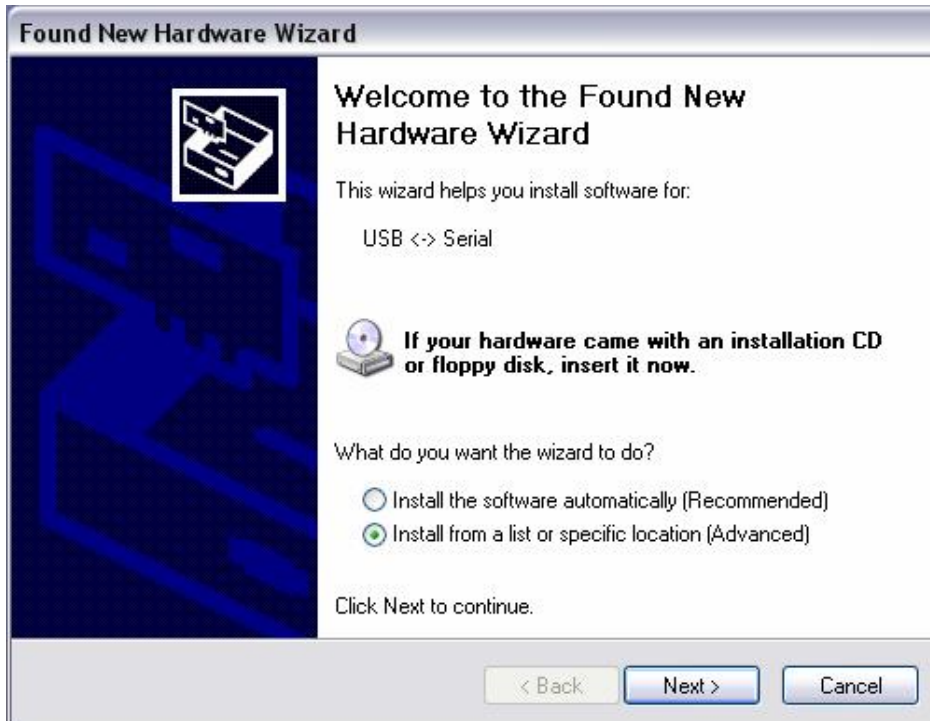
Found New Hardware Wizard

Welcome to the Found New Hardware Wizard

This wizard helps you install software for:

USB <-> Serial

If your hardware came with an installation CD or floppy disk, insert it now.

What do you want the wizard to do?

Install the software automatically (Recommended)

Install from a list or specific location (Advanced)

Click Next to continue.

< Back
Next >
Cancel